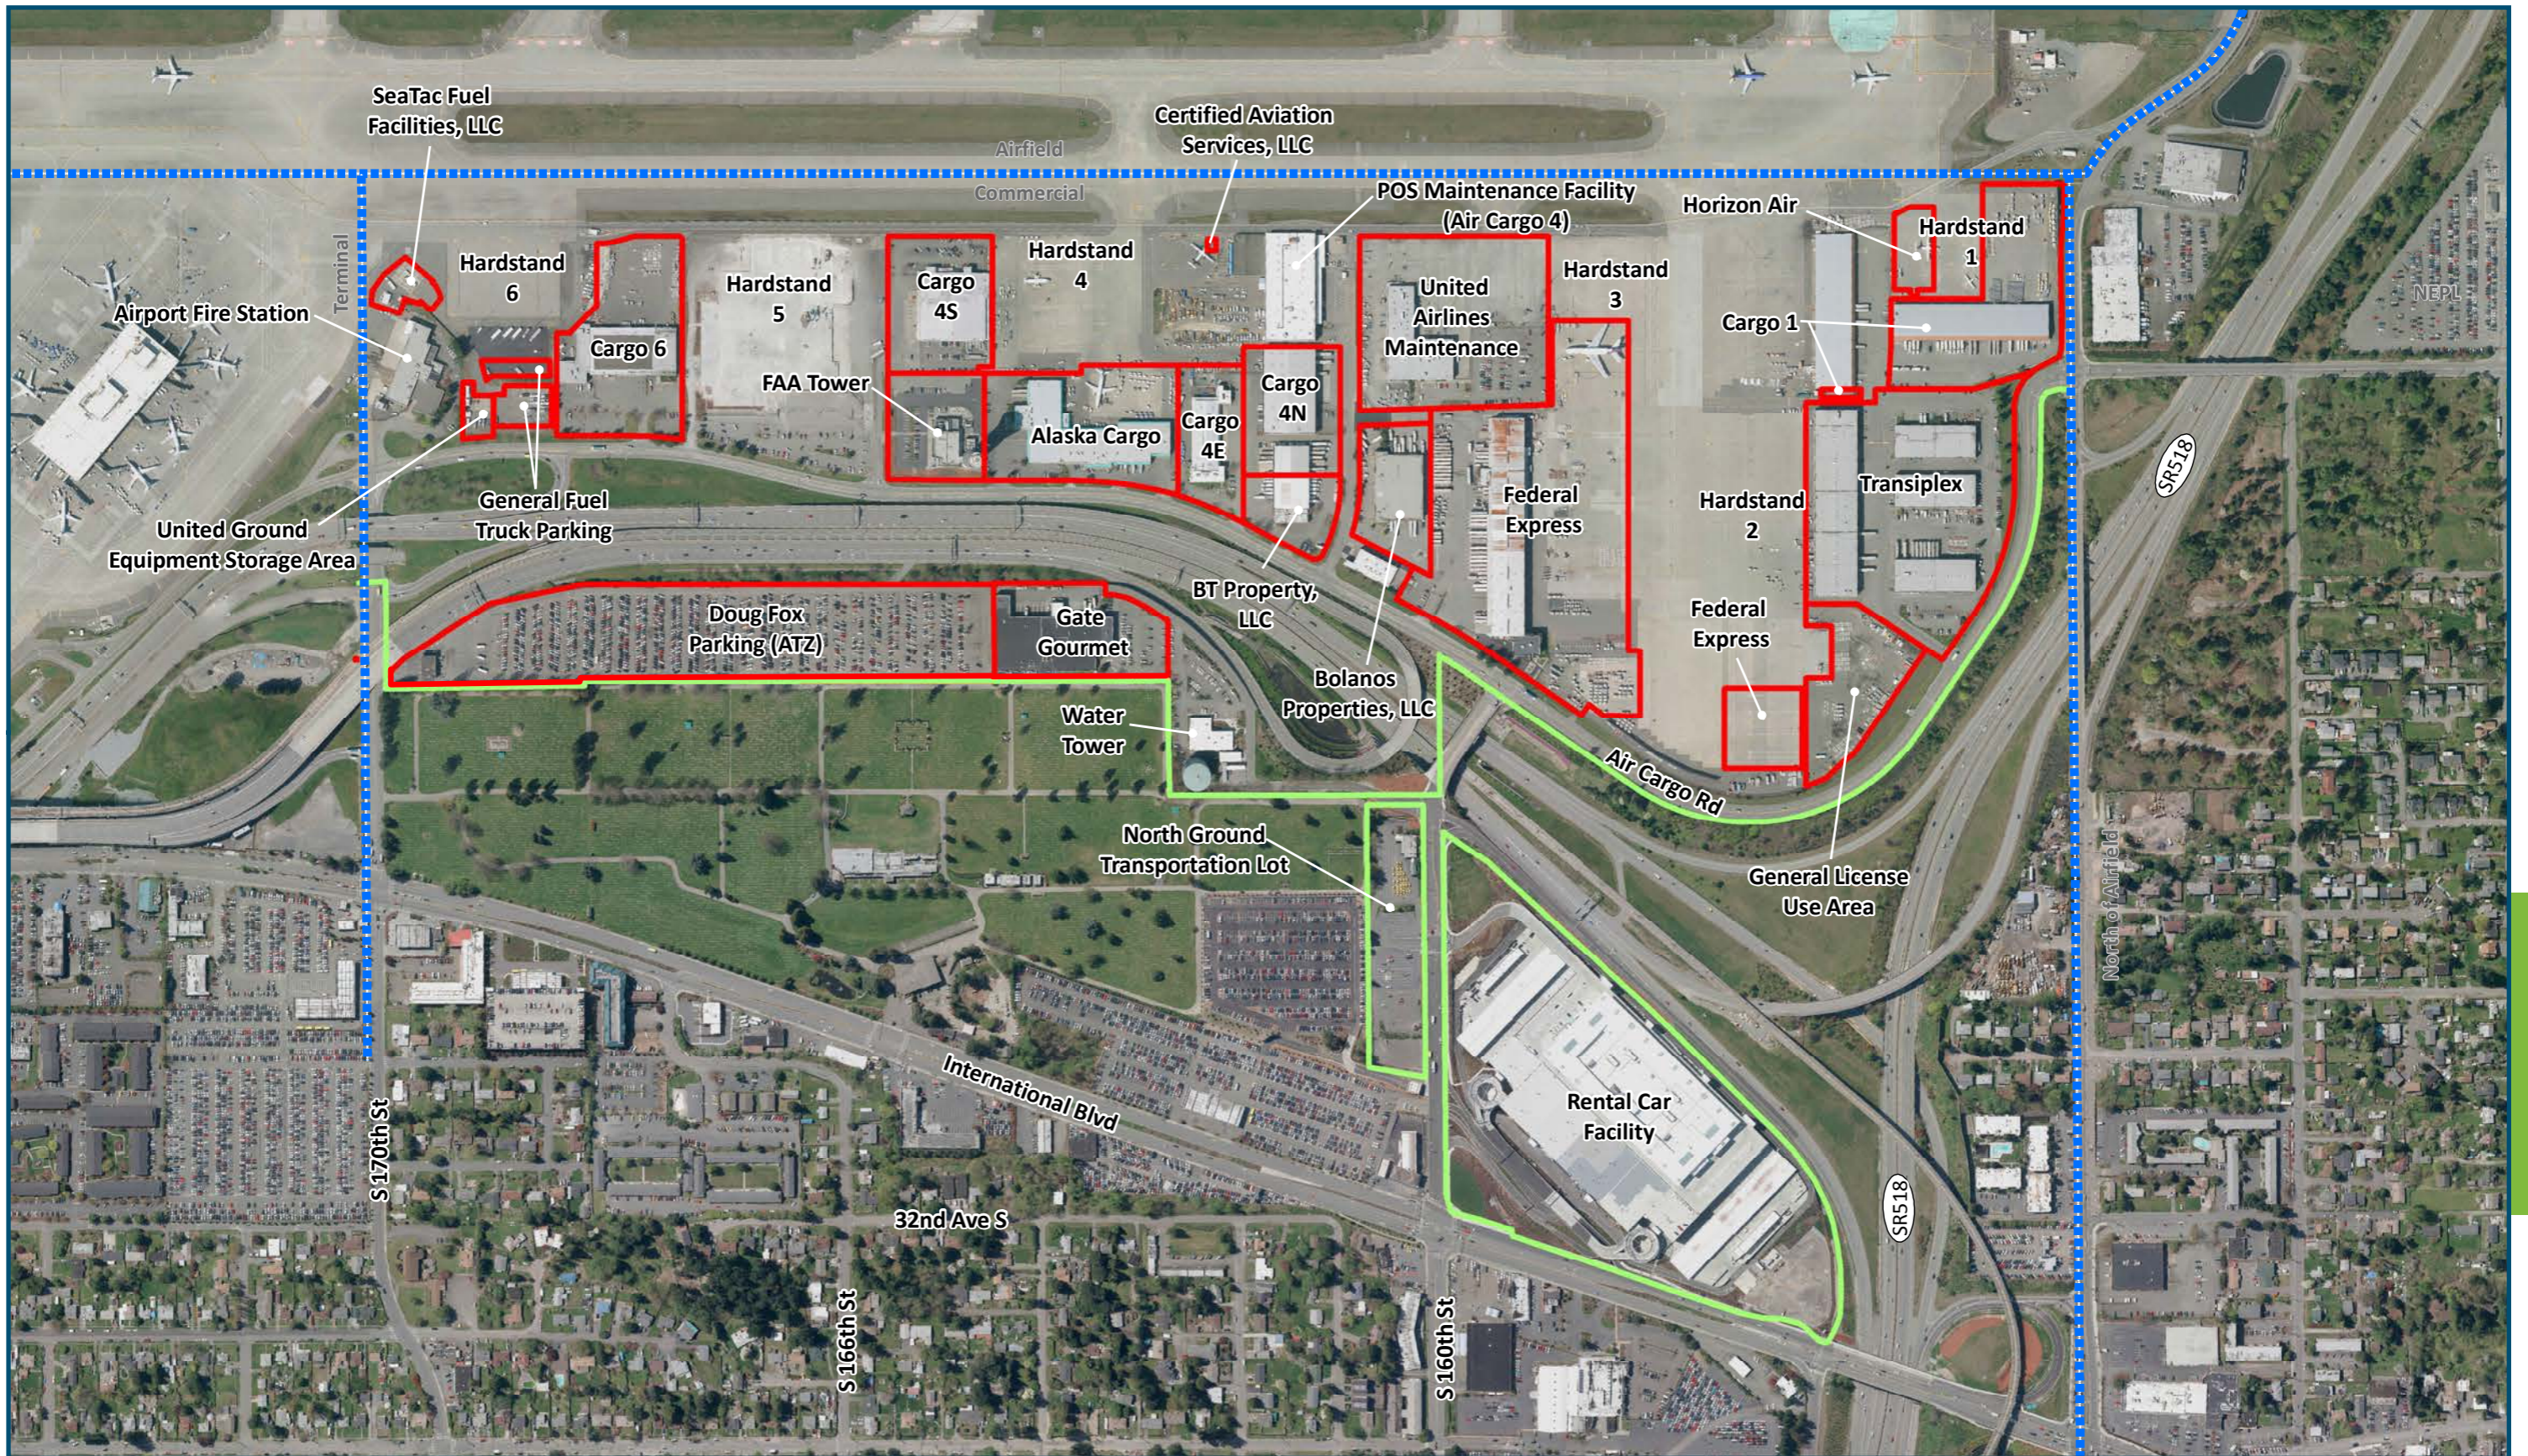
SeaTac Fuel Facilities, LLC

Certified Aviation Services, LLC

Airfield

Commercial

POS Maintenance Facility (Air Cargo 4)

Horizon Air

Hardstand 1

Terminal

Hardstand 6

Hardstand 5

Cargo 4S

Hardstand 4

United Airlines Maintenance

Hardstand 3

Cargo 1

Airport Fire Station

Cargo 6

FAA Tower

Cargo 4N

Alaska Cargo

Cargo 4E

NEPL

General Fuel Truck Parking

United Ground Equipment Storage Area

Federal Express

Hardstand 2

Transiplex

SR518

BT Property, LLC

Doug Fox Parking (ATZ)

Gate Gourmet

Federal Express

Bolanos Properties, LLC

Water Tower

Air Cargo Rd

North Ground Transportation Lot

General License Use Area

North of Airfield

International Blvd

Rental Car Facility

S 170th St

32nd Ave S

SR518

S 166th St

S 160th St